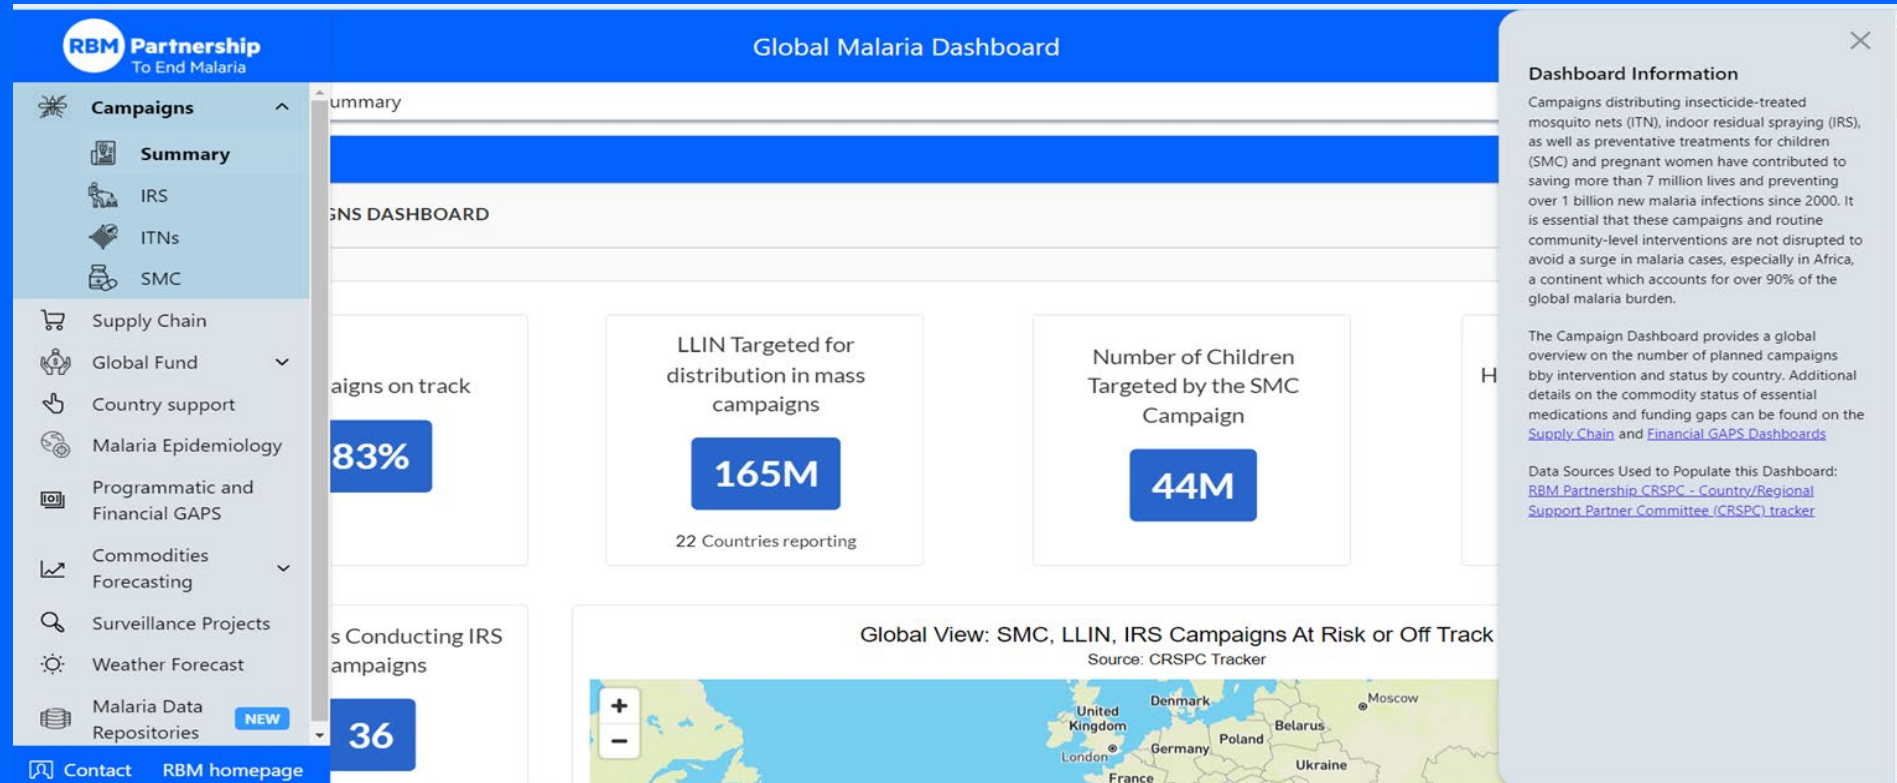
RBM Partnership To End Malaria

Global Malaria Dashboard

Campaigns

Summary

IRS

ITNs

SMC

Supply Chain

Global Fund

Country support

Malaria Epidemiology

Programmatic and Financial GAPS

Commodities Forecasting

Surveillance Projects

Weather Forecast

Malaria Data Repositories NEW

Contact RBM homepage

ummary

GNS DASHBOARD

aigns on track

83%

LLIN Targeted for distribution in mass campaigns

165M

22 Countries reporting

Number of Children Targeted by the SMC Campaign

44M

H

s Conducting IRS ampaigns

36

Global View: SMC, LLIN, IRS Campaigns At Risk or Off Track

Source: CRSPC Tracker

+

−

Denmark

Moscow

United Kingdom

Belarus

London

Germany

Poland

Ukraine

France

Dashboard Information

Campaigns distributing insecticide-treated mosquito nets (ITN), indoor residual spraying (IRS), as well as preventative treatments for children (SMC) and pregnant women have contributed to saving more than 7 million lives and preventing over 1 billion new malaria infections since 2000. It is essential that these campaigns and routine community-level interventions are not disrupted to avoid a surge in malaria cases, especially in Africa, a continent which accounts for over 90% of the global malaria burden.

The Campaign Dashboard provides a global overview on the number of planned campaigns bby intervention and status by country. Additional details on the commodity status of essential medications and funding gaps can be found on the Supply Chain and Financial GAPS Dashboards

Data Sources Used to Populate this Dashboard:
RBM Partnership CRSPC - Country/Regional Support Partner Committee (CRSPC) tracker